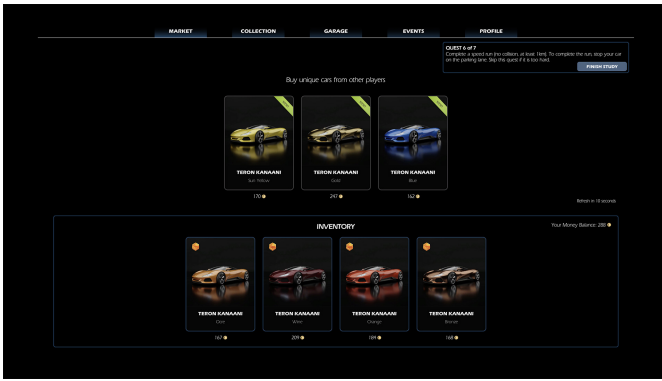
MARKET
COLLECTION
GARAGE
EVENTS
PROFILE

QUEST 6 of 7
Complete a speed run (no collision, at least 1km). To complete the run, stop your car on the parking lane. Skip this quest if it is too hard.
FINISH STUDY

Buy unique cars from other players

TERON KANAANI
Sun Yellow
170

TERON KANAANI
Gold
247

TERON KANAANI
Blue
162

Refresh in 10 seconds

INVENTORY
Your Money Balance: 288

TERON KANAANI
Ochre
167

TERON KANAANI
Wine
209

TERON KANAANI
Orange
189

TERON KANAANI
Bronze
188